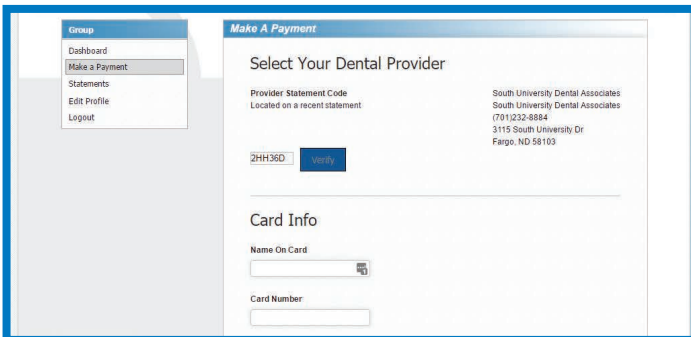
Group
Dashboard
Make a Payment
Statements
Edit Profile
Logout

Make A Payment

Select Your Dental Provider

Provider Statement Code
Located on a recent statement

South University Dental Associates
South University Dental Associates
(701)232-8884
3115 South University Dr
Fargo, ND 58103

2HH36D
Verify

Card Info

Name On Card

Card Number